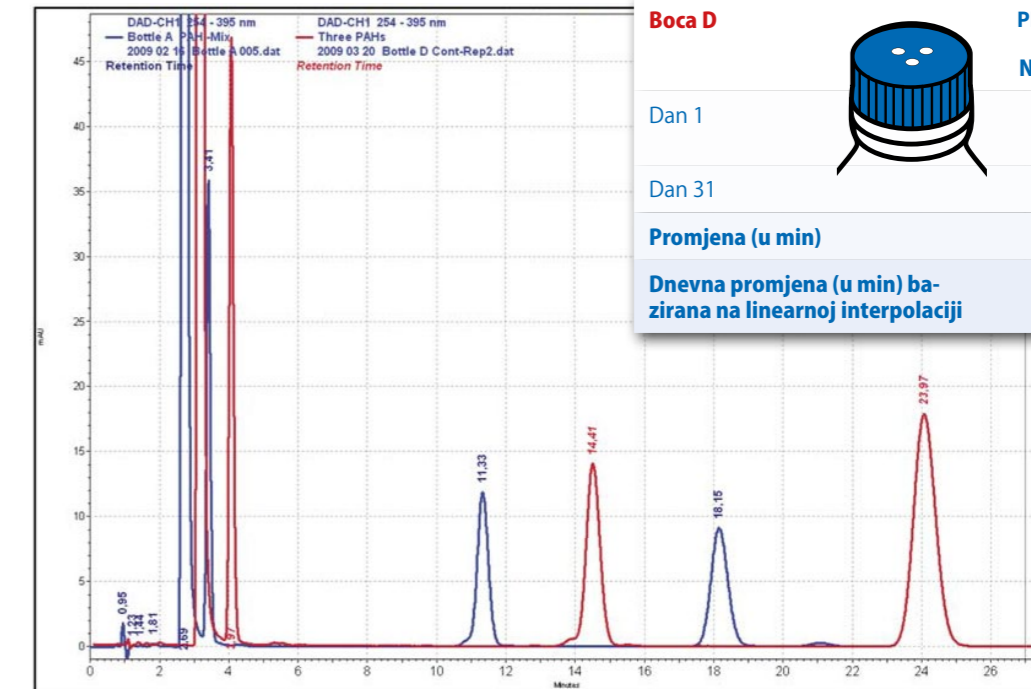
DAD-CH1 254 - 395 nm
Bottle A PAH-Mix
2009 02 16 Bottle A 005.dat
Retention Time

DAD-CH1 254 - 395 nm
Three PAHs
2009 03 20 Bottle D Cont-Rep2.dat
Retention Time

| Boca D | P |
|---|---|
| | N |
| Dan 1 | |
| Dan 31 | |
| Promjena (u min) | |
| Dnevna promjena (u min) bazirana na linearnoj interpolaciji | |

45
40
35
30
25
20
15
10
5
0
mAU

0.95
1.23
1.34
1.81
2.69
3.41
11.33
14.41
18.15
23.97

0 2 4 6 8 10 12 14 16 18 20 22 24 26
Minutes